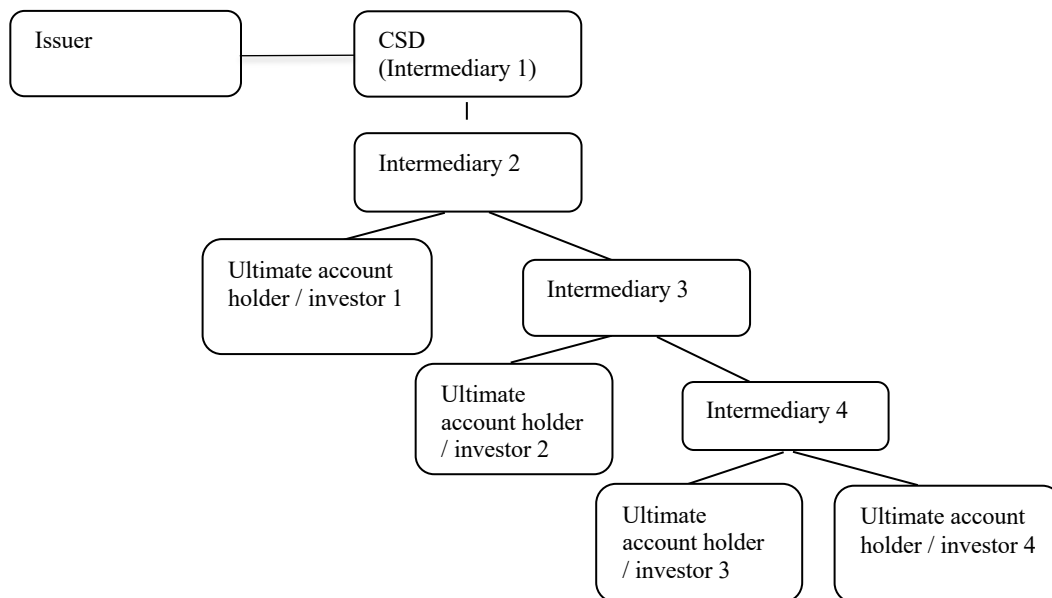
Issuer

CSD
(Intermediary 1)

Intermediary 2

Ultimate account holder / investor 1

Intermediary 3

Ultimate account holder / investor 2

Intermediary 4

Ultimate account holder / investor 3

Ultimate account holder / investor 4